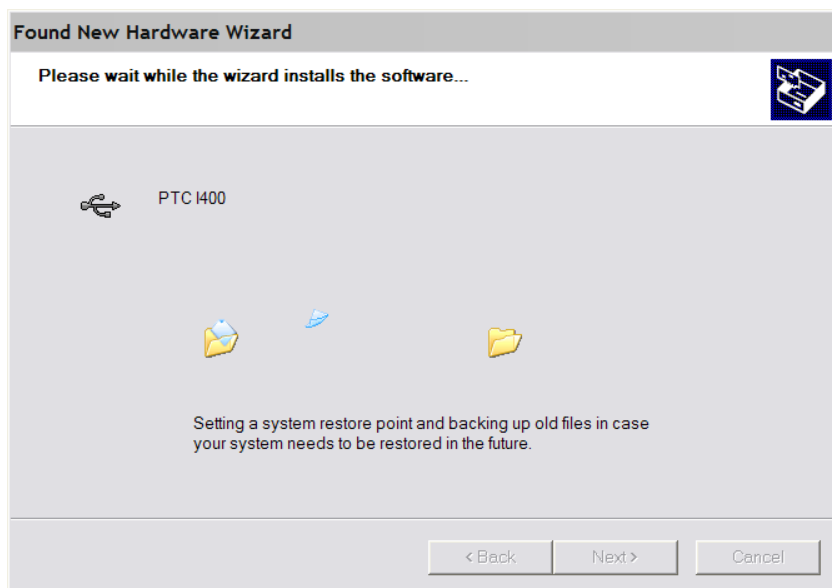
Found New Hardware Wizard

Please wait while the wizard installs the software...

PTC I400

Setting a system restore point and backing up old files in case your system needs to be restored in the future.

< Back

Next >

Cancel